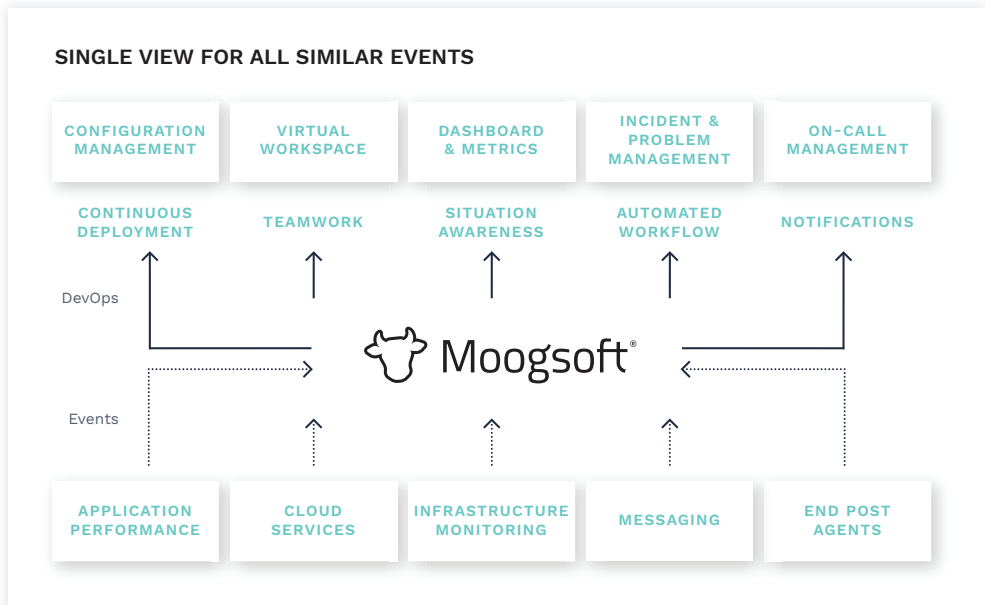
SINGLE VIEW FOR ALL SIMILAR EVENTS

CONFIGURATION MANAGEMENT

VIRTUAL WORKSPACE

DASHBOARD & METRICS

INCIDENT & PROBLEM MANAGEMENT

ON-CALL MANAGEMENT

CONTINUOUS DEPLOYMENT

TEAMWORK

SITUATION AWARENESS

AUTOMATED WORKFLOW

NOTIFICATIONS

DevOps

Moogsoft®

Events

APPLICATION PERFORMANCE

CLOUD SERVICES

INFRASTRUCTURE MONITORING

MESSAGING

END POST AGENTS